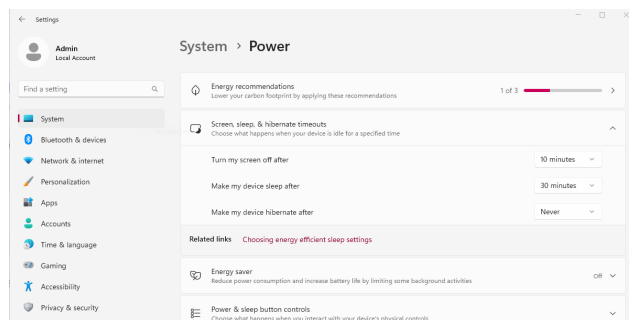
Settings

Admin
Local Account

Find a setting

System
Bluetooth & devices
Network & internet
Personalization
Apps
Accounts
Time & language
Gaming
Accessibility
Privacy & security

System > Power

Energy recommendations
Lower your carbon footprint by applying these recommendations
1 of 3

Screen, sleep, & hibernate timeouts
Choose what happens when your device is idle for a specified time

Turn my screen off after
10 minutes

Make my device sleep after
30 minutes

Make my device hibernate after
Never

Related links Choosing energy efficient sleep settings

Energy saver
Reduce power consumption and increase battery life by limiting some background activities
Off

Power & sleep button controls
Choose what happens when you interact with your device's physical controls